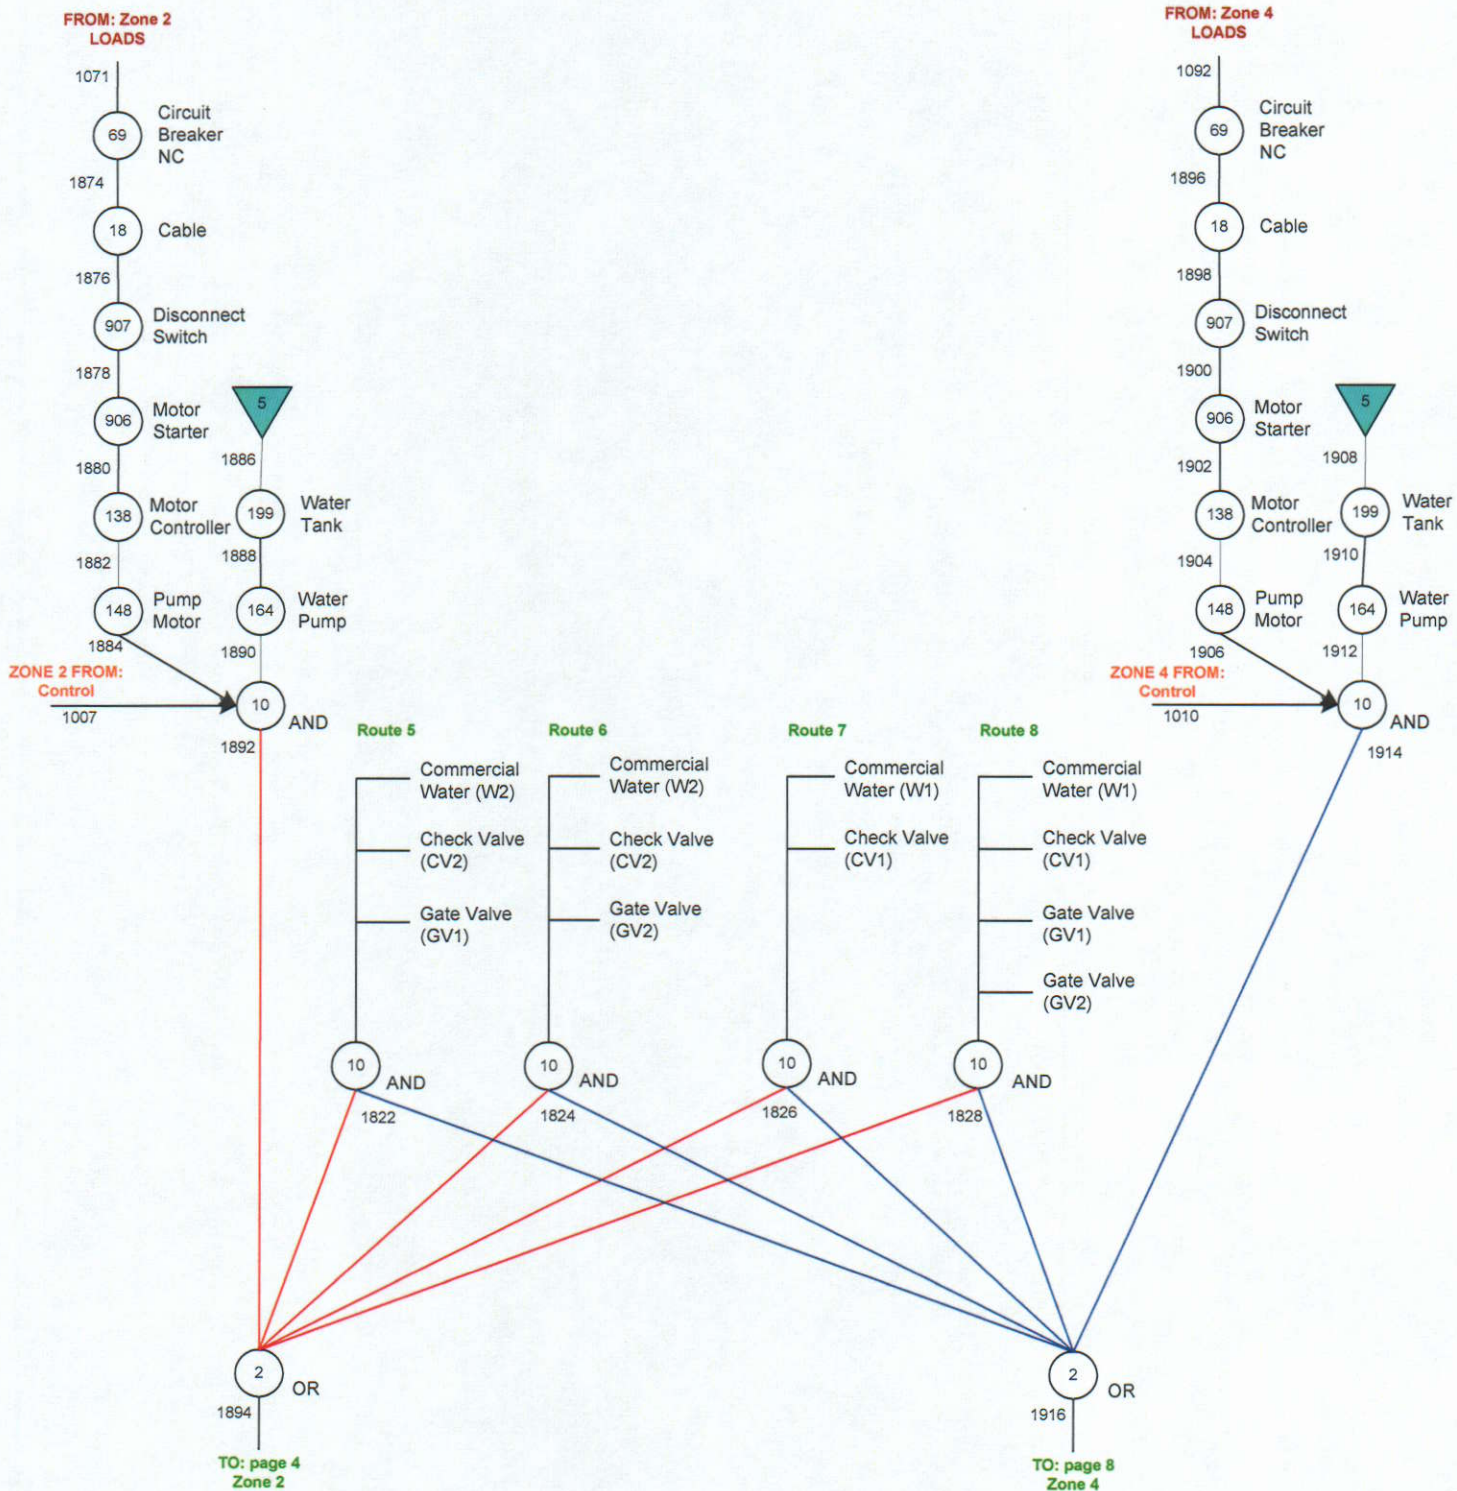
FROM: Zone 2
LOADS

1071

69 Circuit Breaker NC

1874

18 Cable

1876

907 Disconnect Switch

1878

906 Motor Starter

5

1886

1880

138 Motor Controller

199 Water Tank

1888

1882

148 Pump Motor

164 Water Pump

1884

1890

ZONE 2 FROM:
Control

1007

10 AND

1892

FROM: Zone 4
LOADS

1092

69 Circuit Breaker NC

1896

18 Cable

1898

907 Disconnect Switch

1900

906 Motor Starter

5

1908

1902

138 Motor Controller

199 Water Tank

1910

1904

148 Pump Motor

164 Water Pump

1906

1912

ZONE 4 FROM:
Control

1010

10 AND

1914

Route 5

Commercial Water (W2)

Check Valve (CV2)

Gate Valve (GV1)

10 AND

1822

Route 6

Commercial Water (W2)

Check Valve (CV2)

Gate Valve (GV2)

10 AND

1824

Route 7

Commercial Water (W1)

Check Valve (CV1)

10 AND

1826

Route 8

Commercial Water (W1)

Check Valve (CV1)

Gate Valve (GV1)

Gate Valve (GV2)

10 AND

1828

2 OR

1894

TO: page 4
Zone 2

2 OR

1916

TO: page 8
Zone 4